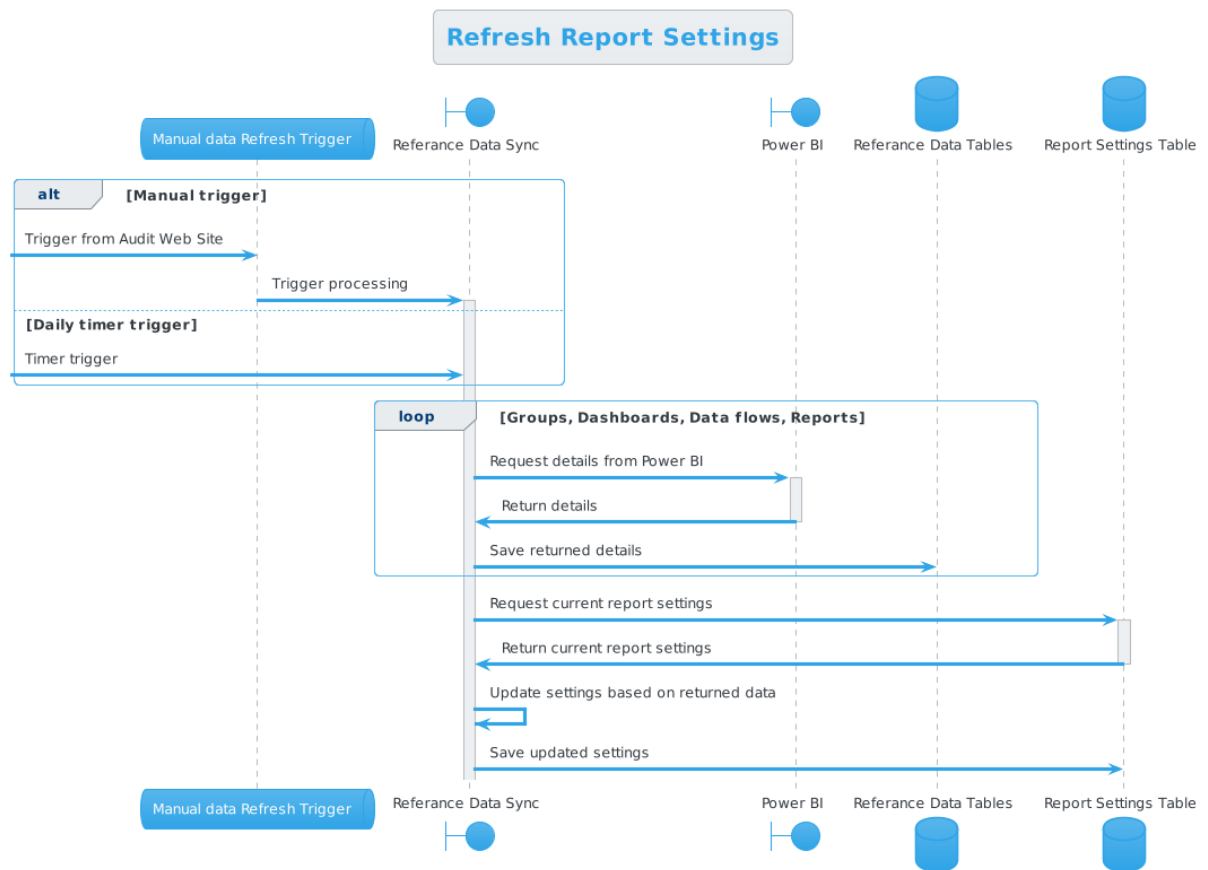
Refresh Report Settings

Manual data Refresh Trigger

Referance Data Sync

Power BI

Referance Data Tables

Report Settings Table

alt [Manual trigger]

Trigger from Audit Web Site

Trigger processing

[Daily timer trigger]

Timer trigger

loop [Groups, Dashboards, Data flows, Reports]

Request details from Power BI

Return details

Save returned details

Request current report settings

Return current report settings

Update settings based on returned data

Save updated settings

Manual data Refresh Trigger

Referance Data Sync

Power BI

Referance Data Tables

Report Settings Table